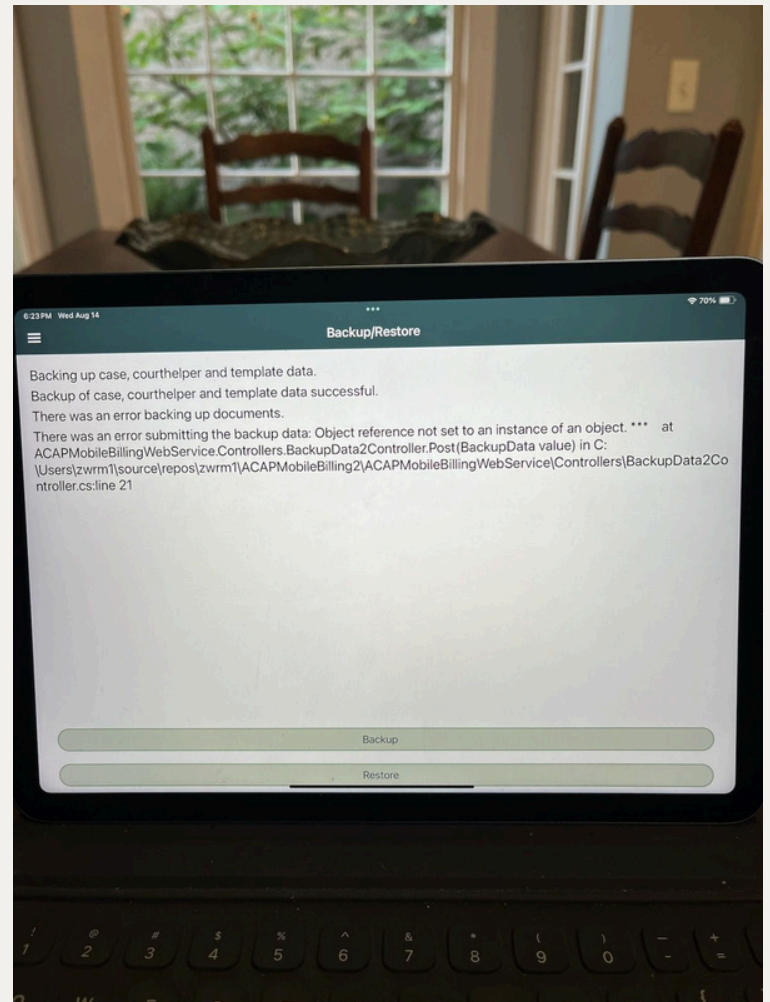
6:23 PM Wed Aug 14

70%

Backup/Restore

Backing up case, courthelper and template data.

Backup of case, courthelper and template data successful.

There was an error backing up documents.

There was an error submitting the backup data: Object reference not set to an instance of an object. *** at ACAPMobileBillingWebService.Controllers.BackupData2Controller.Post(BackupData value) in C:\Users\zwrm1\source\repos\zwrm1\ACAPMobileBilling2\ACAPMobileBillingWebService\Controllers\BackupData2Controller.cs:line 21

Backup

Restore

! 1 @ 2 # 3 $ 4 % 5 ^ 6 & 7 * 8 ( 9 ) 0 — - + =